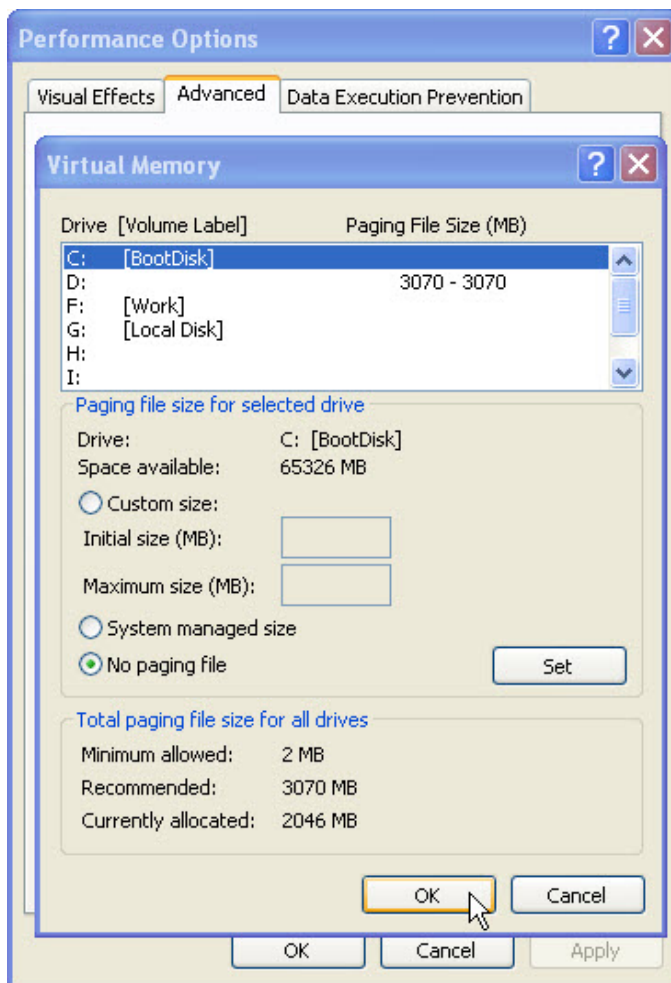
Performance Options

Visual Effects | Advanced | Data Execution Prevention

Virtual Memory

Drive [Volume Label] Paging File Size (MB)

| | | |
|---|---|---|
| C: | [BootDisk] | |
| D: | | 3070 - 3070 |
| F: | [Work] | |
| G: | [Local Disk] | |
| H: | | |
| I: | | |

Paging file size for selected drive

Drive: C: [BootDisk]
Space available: 65326 MB

Custom size:
Initial size (MB):
Maximum size (MB):

System managed size
No paging file

Set

Total paging file size for all drives

Minimum allowed: 2 MB
Recommended: 3070 MB
Currently allocated: 2046 MB

OK Cancel

OK Cancel Apply